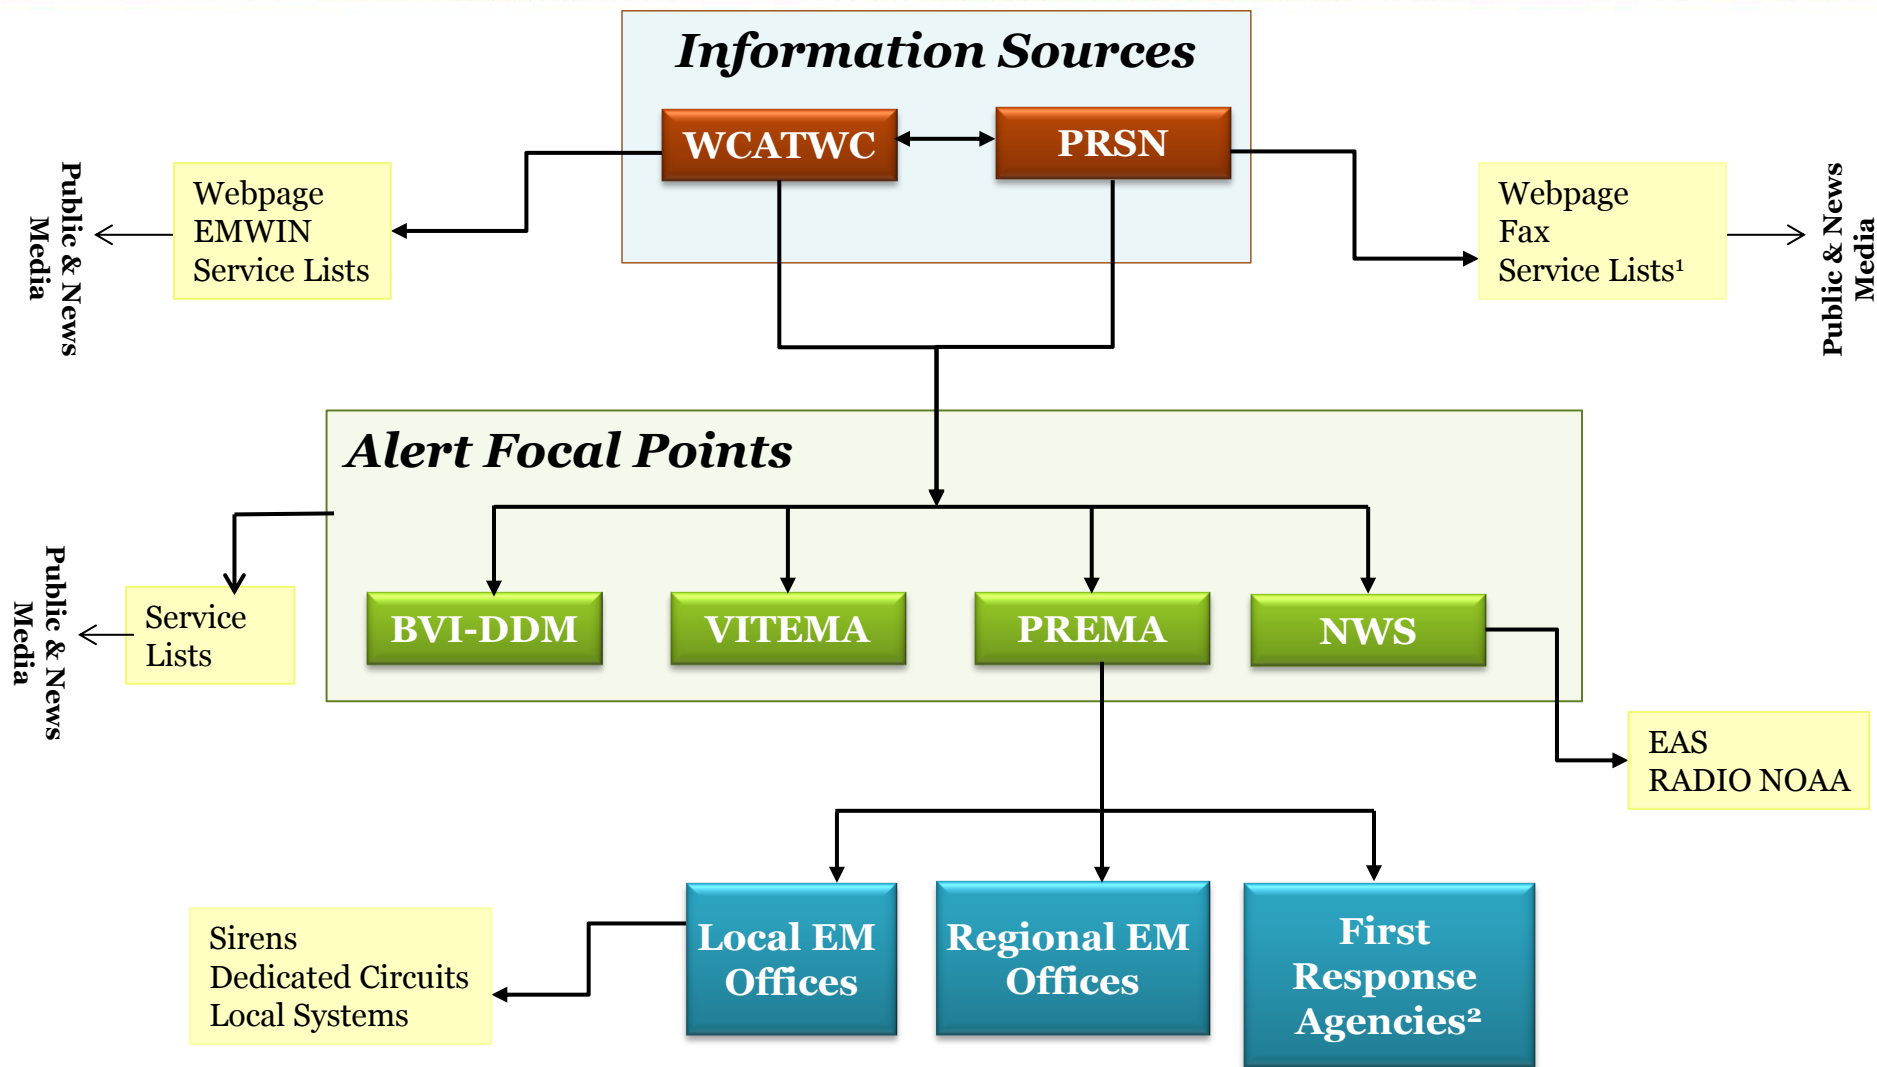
Information Sources

WCATWC

PRSN

Public & News Media

Webpage
EMWIN
Service Lists

Webpage
Fax
Service Lists¹

Public & News Media

Alert Focal Points

Public & News Media

Service Lists

BVI-DDM

VITEMA

PREMA

NWS

EAS
RADIO NOAA

Sirens
Dedicated Circuits
Local Systems

Local EM Offices

Regional EM Offices

First Response Agencies²